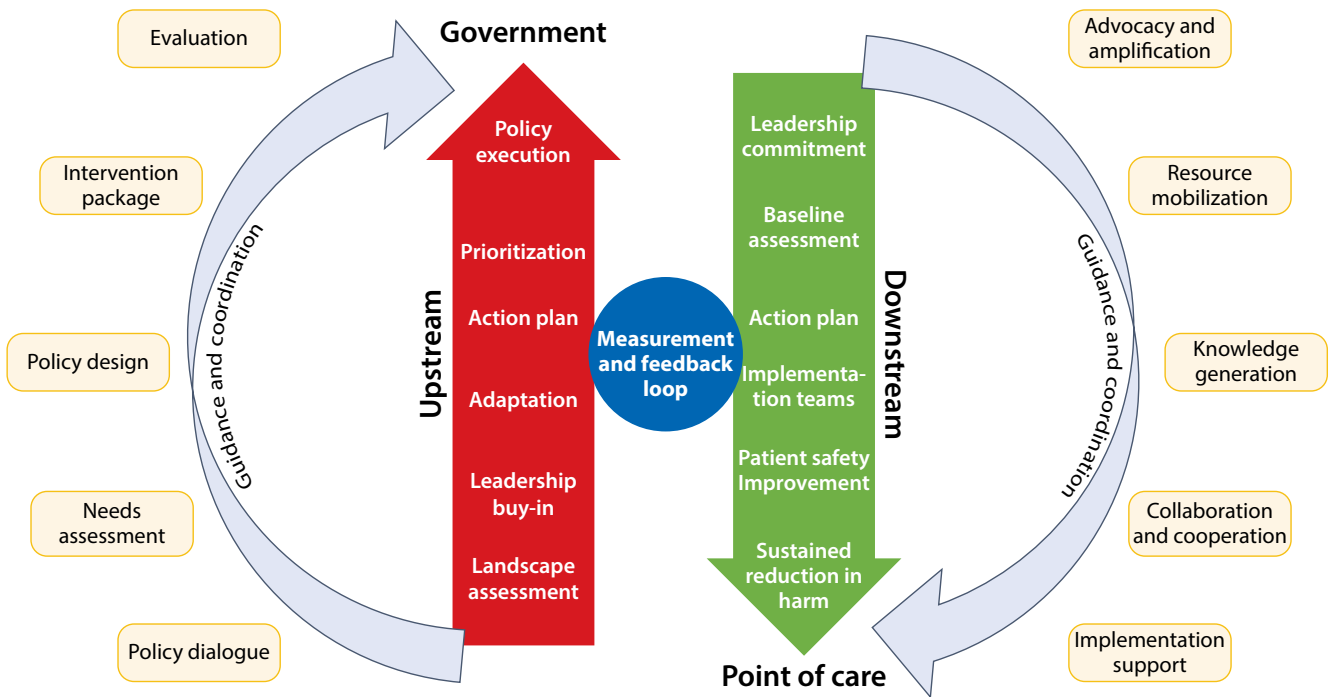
Government

Evaluation

Intervention package

Policy design

Needs assessment

Policy dialogue

Guidance and coordination

Upstream

Policy execution

Prioritization

Action plan

Adaptation

Leadership buy-in

Landscape assessment

Measurement and feedback loop

Leadership commitment

Baseline assessment

Action plan

Implementation teams

Patient safety Improvement

Sustained reduction in harm

Downstream

Guidance and coordination

Advocacy and amplification

Resource mobilization

Knowledge generation

Collaboration and cooperation

Implementation support

Point of care